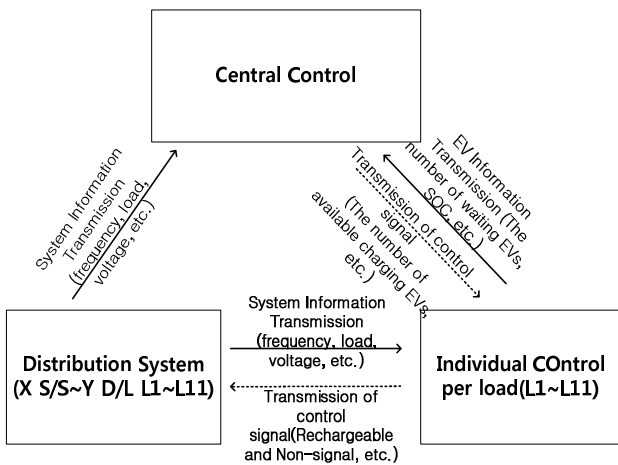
Central Control

System Information Transmission (frequency, load, voltage, etc.)

EV Information Transmission (The number of waiting EVs, SOC, etc.)

Transmission of control signal (The number of available charging EVs, etc.)

System Information Transmission (frequency, load, voltage, etc.)

Distribution System (X S/S~Y D/L L1~L11)

Transmission of control signal(Rechargeable and Non-signal, etc.)

Individual COntrol per load(L1~L11)